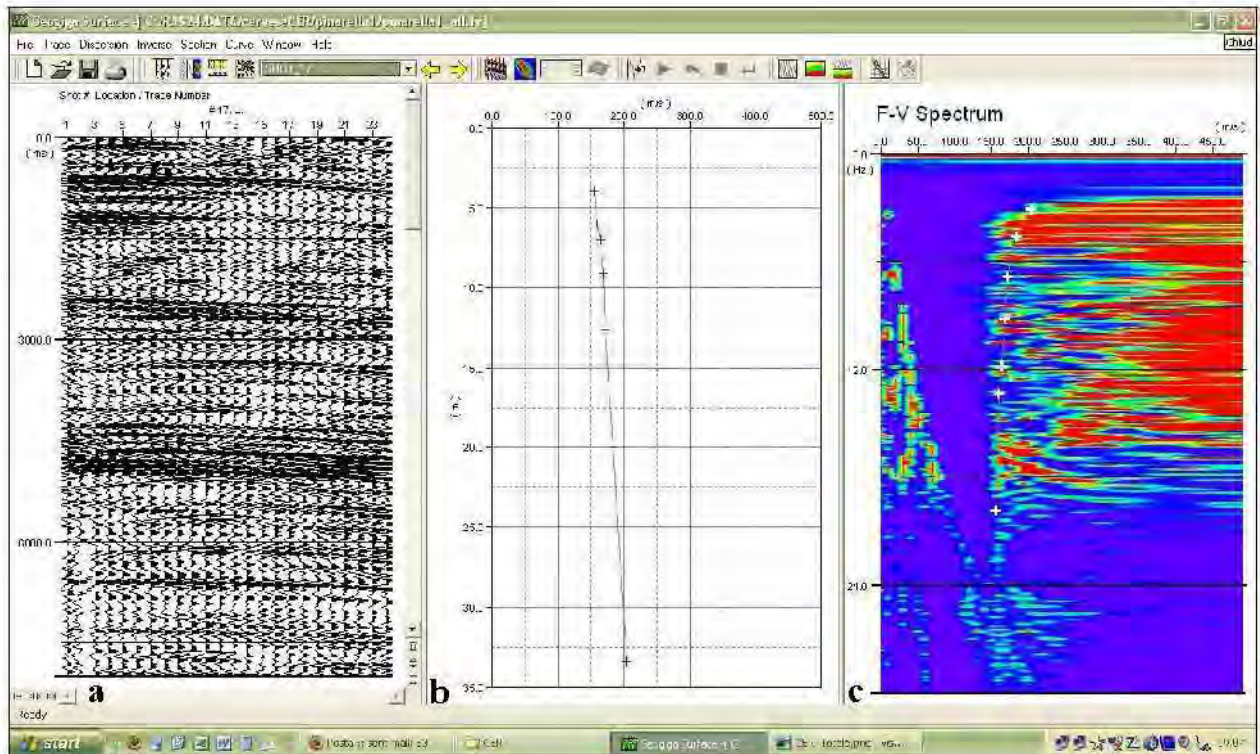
Geogiga Surface - [ C:\GSS4\DATA\caverne\CB\pinarella\pinarella1_all.fr]

File Trace Dispersion Inverse Section Curve Window Help

Shot # Location / Trace Number

#17

1 3 5 7 9 11 13 15 17 19 21 23

0.0

(ms)

3000.0

6000.0

Ready

a

(m/s)

0.0 100.0 200.0 300.0 400.0 500.0

0.0

5.0

10.0

15.0

(m)

20.0

25.0

30.0

35.0

b

F-V Spectrum

(m/s)

0.0 50.0 100.0 150.0 200.0 250.0 300.0 350.0 400.0 450.0

(Hz)

11.0

21.0

c

start

Geogiga Surface 4.0